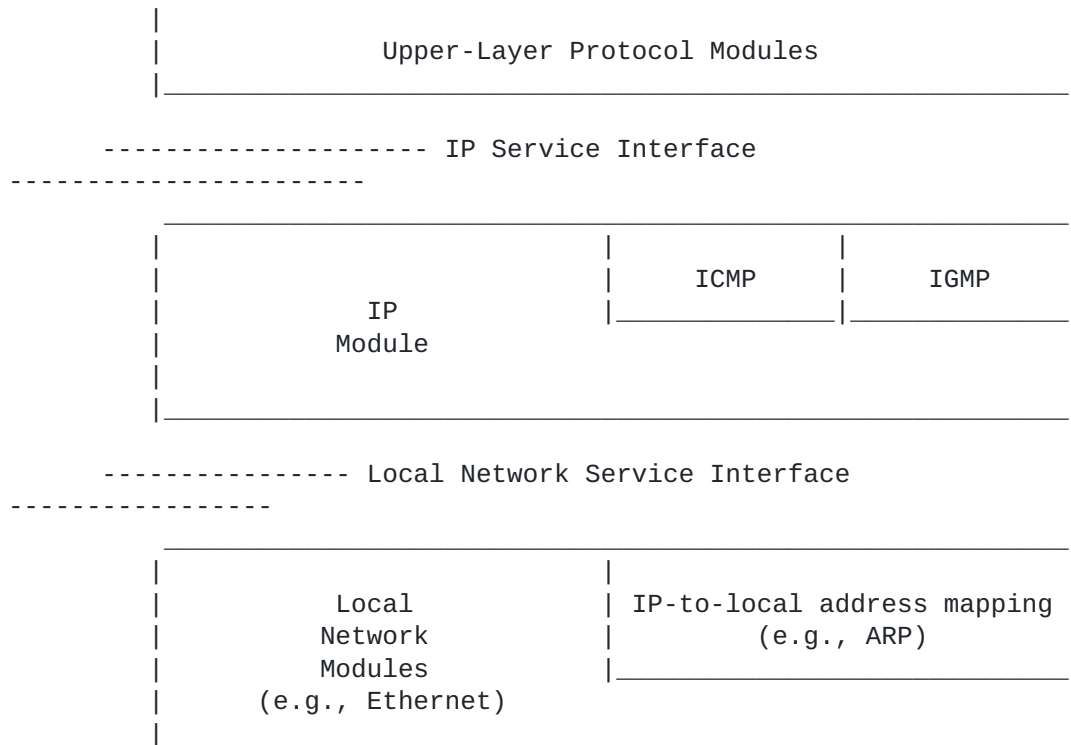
Upper-Layer Protocol Modules

-------------------- IP Service Interface ----------------------

ICMP

IGMP

IP Module

---------------- Local Network Service Interface ----------------

Local Network Modules (e.g., Ethernet)

IP-to-local address mapping (e.g., ARP)